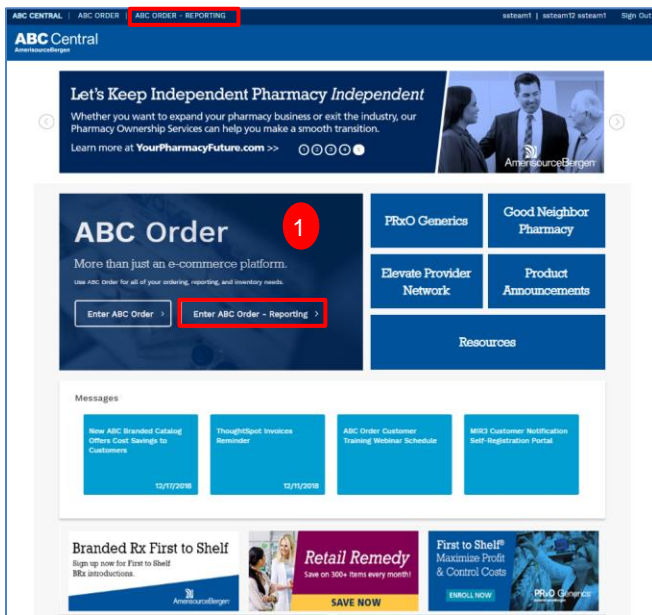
ABC CENTRAL | ABC ORDER | ABC ORDER - REPORTING

ssteam1 | ssteam12 ssteam1 Sign Out

ABC Central
AmerisourceBergen

Let's Keep Independent Pharmacy Independent

Whether you want to expand your pharmacy business or exit the industry, our Pharmacy Ownership Services can help you make a smooth transition.

Learn more at YourPharmacyFuture.com >>

AmerisourceBergen

ABC Order

1

More than just an e-commerce platform.

Use ABC Order for all of your ordering, reporting, and inventory needs.

Enter ABC Order >

Enter ABC Order - Reporting >

PRxO Generics

Good Neighbor Pharmacy

Elevate Provider Network

Product Announcements

Resources

Messages

New ABC Branded Catalog Offers Cost Savings to Customers
12/17/2018

ThoughtSpot Invoices Reminder
12/11/2018

ABC Order Customer Training Webinar Schedule

MIR3 Customer Notification Self-Registration Portal

Branded Rx First to Shelf
Sign up now for First to Shelf BRx introductions.
AmerisourceBergen

Retail Remedy
Save on 300+ items every month!
SAVE NOW

First to Shelf®
Maximize Profit & Control Costs
ENROLL NOW
PRxO Generics